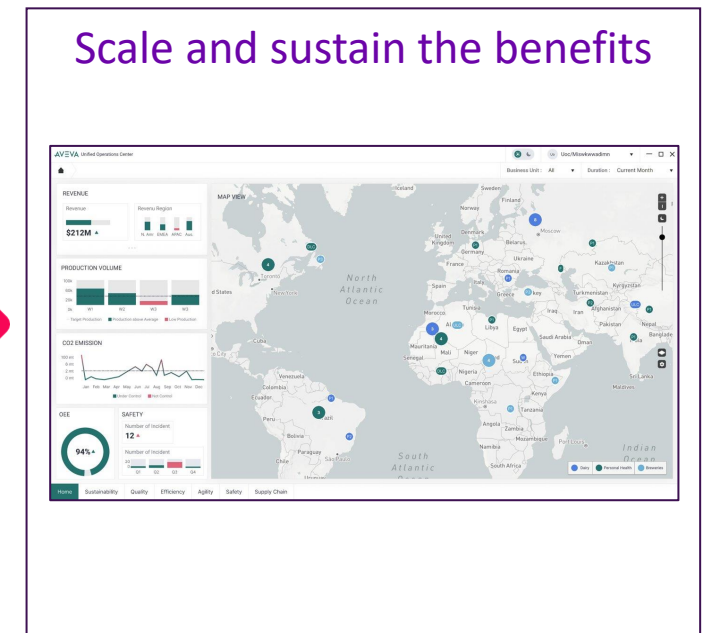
Scale and sustain the benefits

AVEVA Unified Operations Center

Uoc/Miswkewadmin

Business Unit : All Duration : Current Month

REVENUE

Revenue

$212M

Revenu Region

N. Am EMEA APAC Aus

PRODUCTION VOLUME

W1 W2 W3 W4

Target Production Production above Average Low Production

CO2 EMISSION

Jan Feb Mar Apr May Jun Jul Aug Sep Oct Nov Dec

Under Control Not Control

OEE

94%

SAFETY

Number of Incident

12

Number of Incident

Q1 Q2 Q3 Q4

MAP VIEW

North Atlantic Ocean

South Atlantic

Indian Ocean

Dairy Personal Health Breweries

Home Sustainability Quality Efficiency Agility Safety Supply Chain